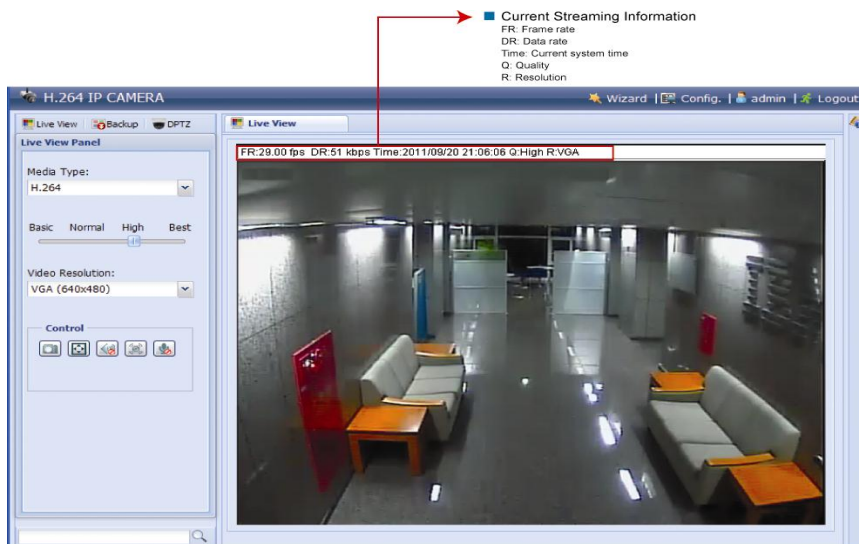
Current Streaming Information
FR: Frame rate
DR: Data rate
Time: Current system time
Q: Quality
R: Resolution

H.264 IP CAMERA

Wizard | Config. | admin | Logout

Live View | Backup | DPTZ

Live View Panel

Media Type:
H.264

Basic Normal High Best

Video Resolution:
VGA (640x480)

Control

Live View

FR:29.00 fps DR:51 kbps Time:2011/09/20 21:06:06 Q:High R:VGA